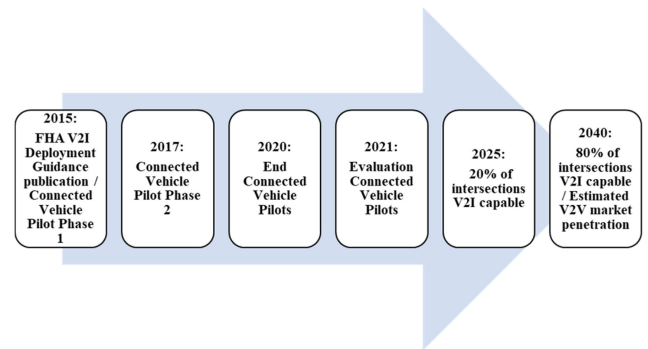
2015:
FHA V2I Deployment Guidance publication / Connected Vehicle Pilot Phase 1

2017:
Connected Vehicle Pilot Phase 2

2020:
End Connected Vehicle Pilots

2021:
Evaluation Connected Vehicle Pilots

2025:
20% of intersections V2I capable

2040:
80% of intersections V2I capable / Estimated V2V market penetration